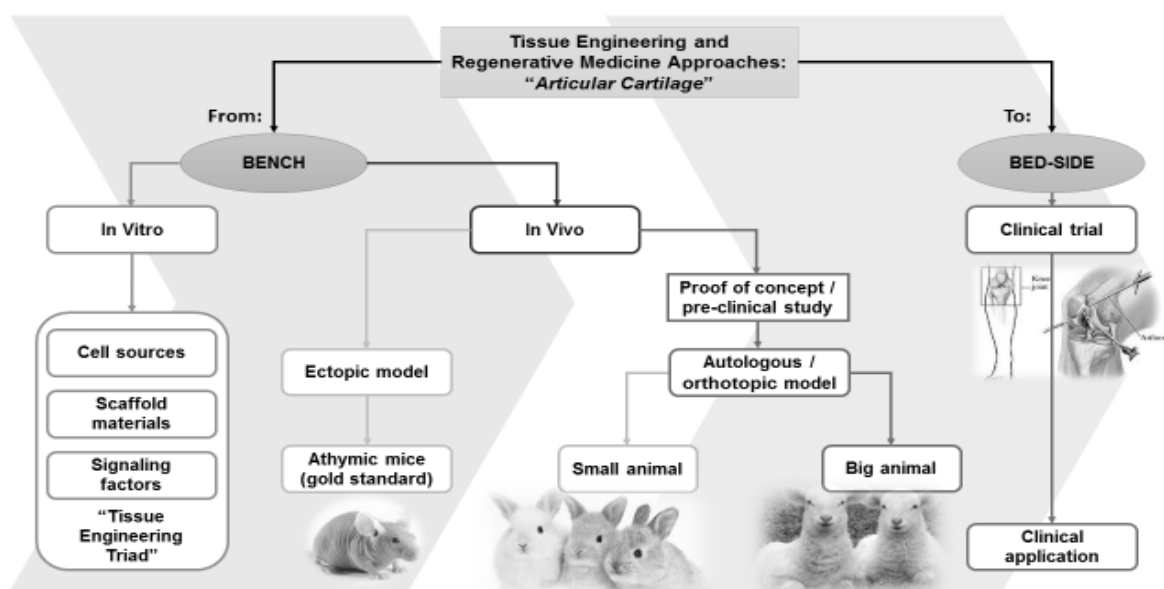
Tissue Engineering and Regenerative Medicine Approaches: "*Articular Cartilage*"

From:

To:

BENCH

BED-SIDE

In Vitro

In Vivo

Clinical trial

Knee joint

Arthro

Cell sources

Scaffold materials

Signaling factors

"Tissue Engineering Triad"

Ectopic model

Athymic mice (gold standard)

Proof of concept / pre-clinical study

Autologous / orthotopic model

Small animal

Big animal

Clinical application